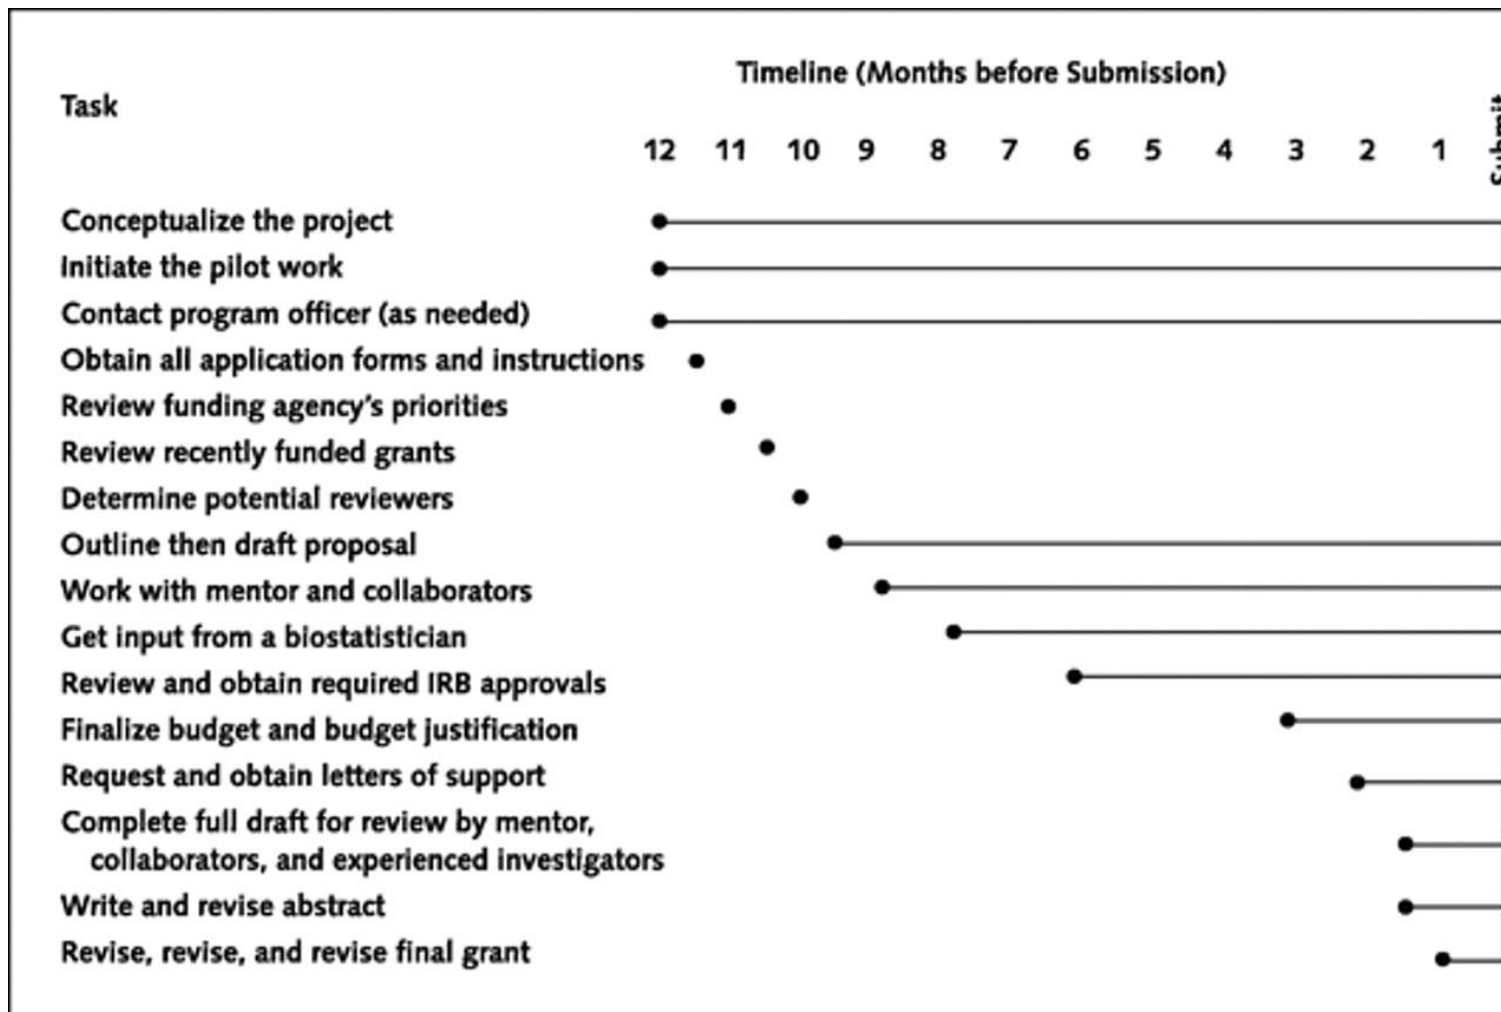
Task

Timeline (Months before Submission)

12 11 10 9 8 7 6 5 4 3 2 1 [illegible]

Conceptualize the project
Initiate the pilot work
Contact program officer (as needed)
Obtain all application forms and instructions
Review funding agency's priorities
Review recently funded grants
Determine potential reviewers
Outline then draft proposal
Work with mentor and collaborators
Get input from a biostatistician
Review and obtain required IRB approvals
Finalize budget and budget justification
Request and obtain letters of support
Complete full draft for review by mentor, collaborators, and experienced investigators
Write and revise abstract
Revise, revise, and revise final grant